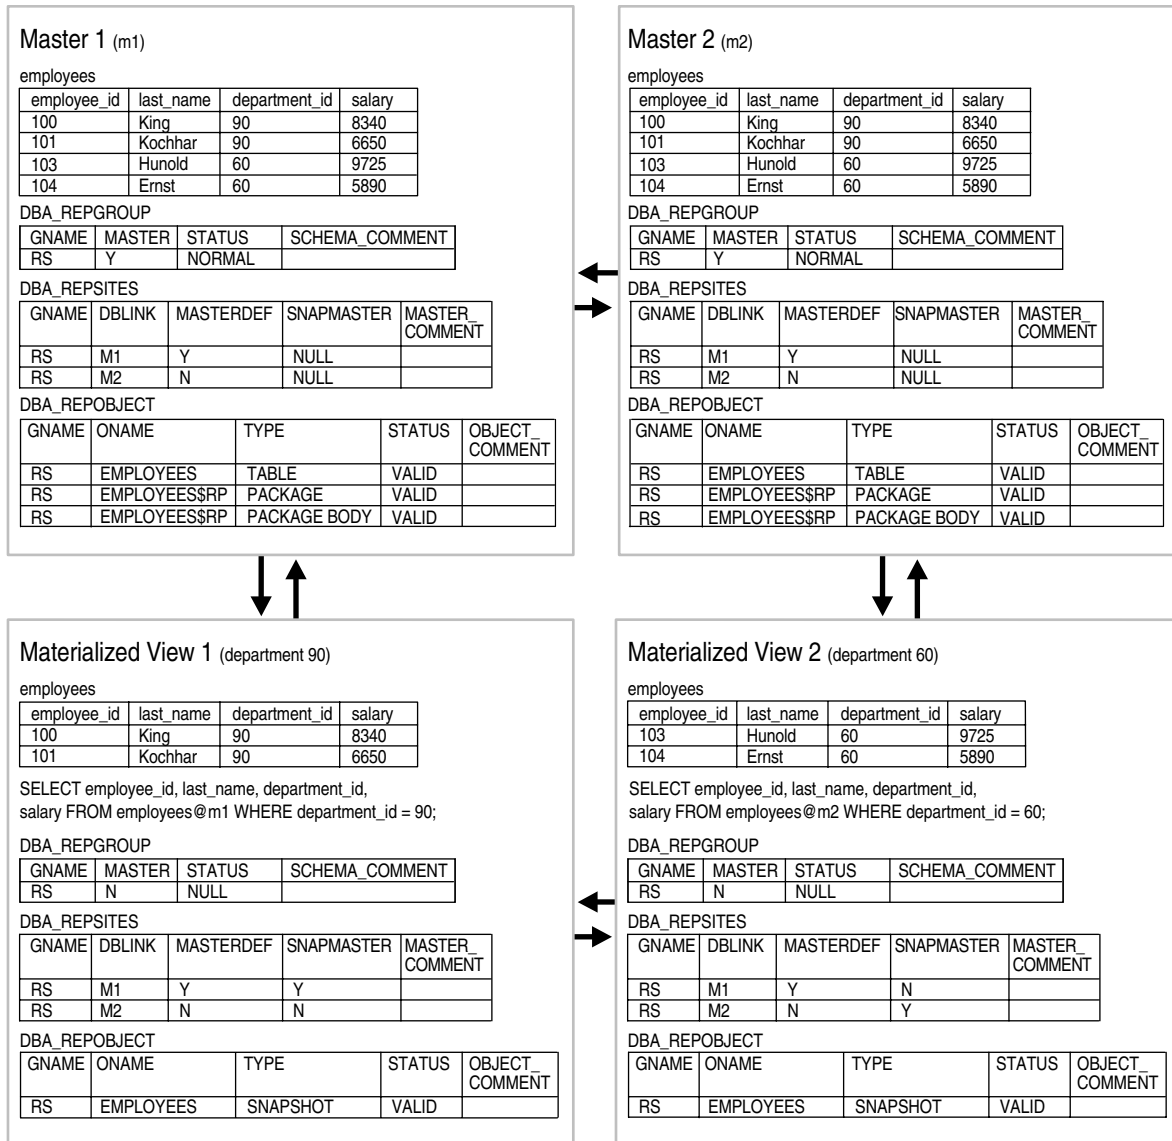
Master 1 (m1)

employees

| employee_id | last_name | department_id | salary |
|---|---|---|---|
| 100 | King | 90 | 8340 |
| 101 | Kochhar | 90 | 6650 |
| 103 | Hunold | 60 | 9725 |
| 104 | Ernst | 60 | 5890 |

DBA_REPGROUP

| GNAME | MASTER | STATUS | SCHEMA_COMMENT |
|---|---|---|---|
| RS | Y | NORMAL | |

DBA_REPSITES

| GNAME | DBLINK | MASTERDEF | SNAPMASTER | MASTER_COMMENT |
|---|---|---|---|---|
| RS | M1 | Y | NULL | |
| RS | M2 | N | NULL | |

DBA_REPOBJECT

| GNAME | ONAME | TYPE | STATUS | OBJECT_COMMENT |
|---|---|---|---|---|
| RS | EMPLOYEES | TABLE | VALID | |
| RS | EMPLOYEES$RP | PACKAGE | VALID | |
| RS | EMPLOYEES$RP | PACKAGE BODY | VALID | |

Master 2 (m2)

employees

| employee_id | last_name | department_id | salary |
|---|---|---|---|
| 100 | King | 90 | 8340 |
| 101 | Kochhar | 90 | 6650 |
| 103 | Hunold | 60 | 9725 |
| 104 | Ernst | 60 | 5890 |

DBA_REPGROUP

| GNAME | MASTER | STATUS | SCHEMA_COMMENT |
|---|---|---|---|
| RS | Y | NORMAL | |

DBA_REPSITES

| GNAME | DBLINK | MASTERDEF | SNAPMASTER | MASTER_COMMENT |
|---|---|---|---|---|
| RS | M1 | Y | NULL | |
| RS | M2 | N | NULL | |

DBA_REPOBJECT

| GNAME | ONAME | TYPE | STATUS | OBJECT_COMMENT |
|---|---|---|---|---|
| RS | EMPLOYEES | TABLE | VALID | |
| RS | EMPLOYEES$RP | PACKAGE | VALID | |
| RS | EMPLOYEES$RP | PACKAGE BODY | VALID | |

Materialized View 1 (department 90)

employees

| employee_id | last_name | department_id | salary |
|---|---|---|---|
| 100 | King | 90 | 8340 |
| 101 | Kochhar | 90 | 6650 |

SELECT employee_id, last_name, department_id, salary FROM employees@m1 WHERE department_id = 90;

DBA_REPGROUP

| GNAME | MASTER | STATUS | SCHEMA_COMMENT |
|---|---|---|---|
| RS | N | NULL | |

DBA_REPSITES

| GNAME | DBLINK | MASTERDEF | SNAPMASTER | MASTER_COMMENT |
|---|---|---|---|---|
| RS | M1 | Y | Y | |
| RS | M2 | N | N | |

DBA_REPOBJECT

| GNAME | ONAME | TYPE | STATUS | OBJECT_COMMENT |
|---|---|---|---|---|
| RS | EMPLOYEES | SNAPSHOT | VALID | |

Materialized View 2 (department 60)

employees

| employee_id | last_name | department_id | salary |
|---|---|---|---|
| 103 | Hunold | 60 | 9725 |
| 104 | Ernst | 60 | 5890 |

SELECT employee_id, last_name, department_id, salary FROM employees@m2 WHERE department_id = 60;

DBA_REPGROUP

| GNAME | MASTER | STATUS | SCHEMA_COMMENT |
|---|---|---|---|
| RS | N | NULL | |

DBA_REPSITES

| GNAME | DBLINK | MASTERDEF | SNAPMASTER | MASTER_COMMENT |
|---|---|---|---|---|
| RS | M1 | Y | N | |
| RS | M2 | N | Y | |

DBA_REPOBJECT

| GNAME | ONAME | TYPE | STATUS | OBJECT_COMMENT |
|---|---|---|---|---|
| RS | EMPLOYEES | SNAPSHOT | VALID | |